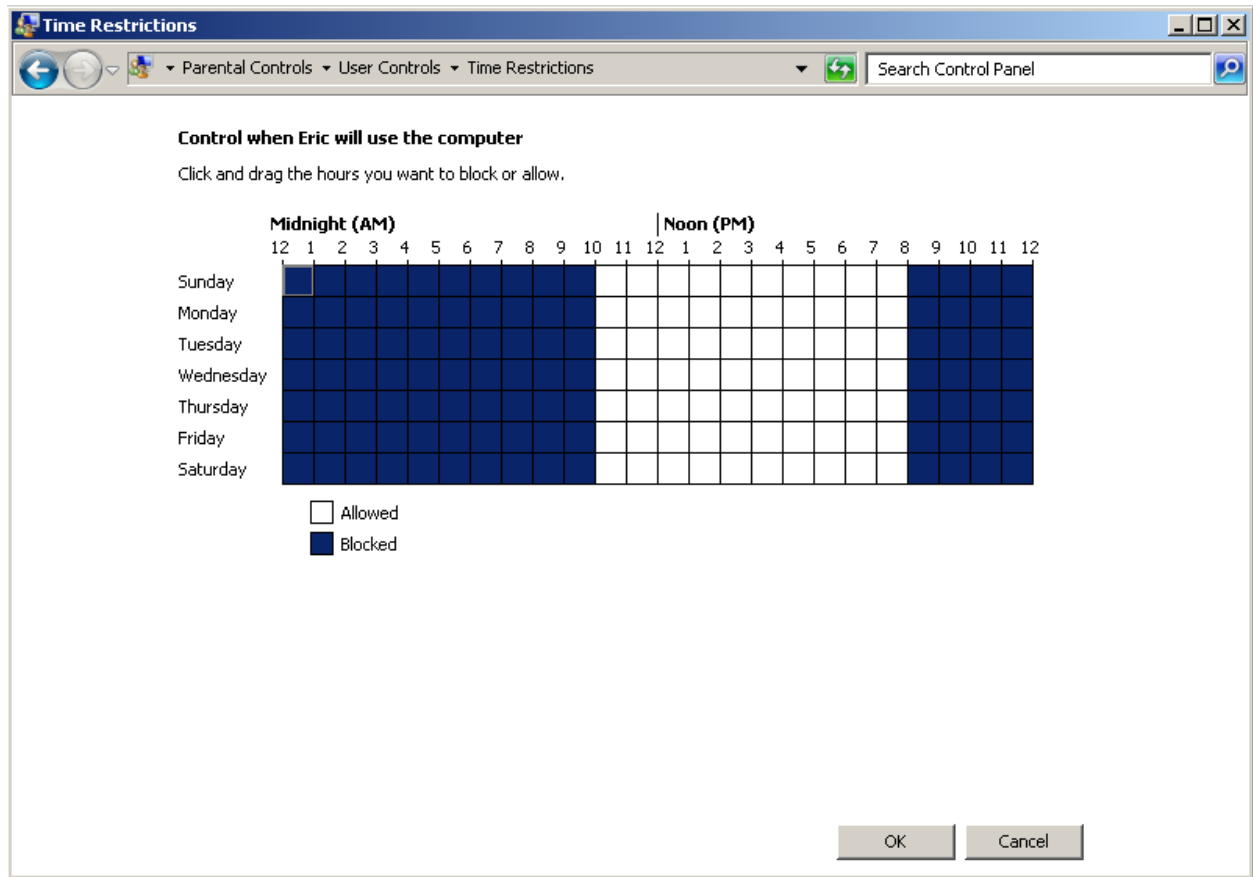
Time Restrictions

▸ Parental Controls ▸ User Controls ▸ Time Restrictions

Search Control Panel

Control when Eric will use the computer

Click and drag the hours you want to block or allow.

Midnight (AM) | Noon (PM)

12 1 2 3 4 5 6 7 8 9 10 11 12 1 2 3 4 5 6 7 8 9 10 11 12

Sunday
Monday
Tuesday
Wednesday
Thursday
Friday
Saturday

Allowed
Blocked

OK
Cancel